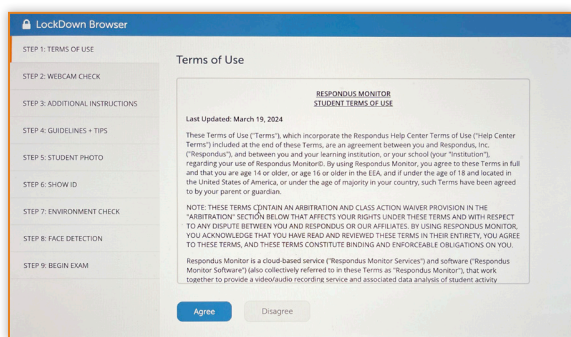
LockDown Browser

STEP 1: TERMS OF USE
STEP 2: WEBCAM CHECK
STEP 3: ADDITIONAL INSTRUCTIONS
STEP 4: GUIDELINES + TIPS
STEP 5: STUDENT PHOTO
STEP 6: SHOW ID
STEP 7: ENVIRONMENT CHECK
STEP 8: FACE DETECTION
STEP 9: BEGIN EXAM

Terms of Use

RESPONDUS MONITOR
STUDENT TERMS OF USE

Last Updated: March 19, 2024

These Terms of Use ("Terms"), which incorporate the Respondus Help Center Terms of Use ("Help Center Terms") included at the end of these Terms, are an agreement between you and Respondus, Inc. ("Respondus"), and between you and your learning institution, or your school (your "Institution"), regarding your use of Respondus Monitor®. By using Respondus Monitor, you agree to these Terms in full and that you are age 14 or older, or age 16 or older in the EEA, and if under the age of 18 and located in the United States of America, or under the age of majority in your country, such Terms have been agreed to by your parent or guardian.

NOTE: THESE TERMS CONTAIN AN ARBITRATION AND CLASS ACTION WAIVER PROVISION IN THE "ARBITRATION" SECTION BELOW THAT AFFECTS YOUR RIGHTS UNDER THESE TERMS AND WITH RESPECT TO ANY DISPUTE BETWEEN YOU AND RESPONDUS OR OUR AFFILIATES. BY USING RESPONDUS MONITOR, YOU ACKNOWLEDGE THAT YOU HAVE READ AND REVIEWED THESE TERMS IN THEIR ENTIRETY, YOU AGREE TO THESE TERMS, AND THESE TERMS CONSTITUTE BINDING AND ENFORCEABLE OBLIGATIONS ON YOU.

Respondus Monitor is a cloud-based service ("Respondus Monitor Services") and software ("Respondus Monitor Software") (also collectively referred to in these Terms as "Respondus Monitor"), that work together to provide a video/audio recording service and associated data analysis of student activity

Agree
Disagree